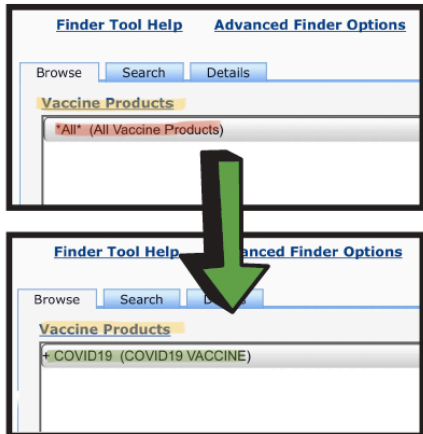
Finder Tool Help Advanced Finder Options

Browse Search Details

Vaccine Products

*All* (All Vaccine Products)

Finder Tool Help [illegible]anced Finder Options

Browse Search De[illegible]

Vaccine Products

+ COVID19 (COVID19 VACCINE)